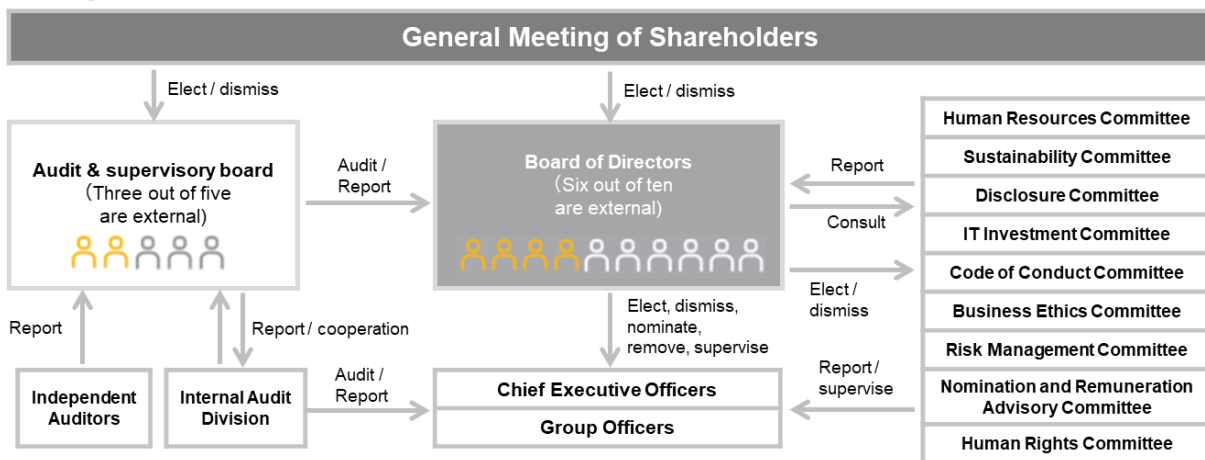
General Meeting of Shareholders

Elect / dismiss

Elect / dismiss

Audit & supervisory board
(Three out of five are external)

Audit / Report

Board of Directors
(Six out of ten are external)

Report

Consult

Elect / dismiss

Human Resources Committee
Sustainability Committee
Disclosure Committee
IT Investment Committee
Code of Conduct Committee
Business Ethics Committee
Risk Management Committee
Nomination and Remuneration Advisory Committee
Human Rights Committee

Report

Report / cooperation

Elect, dismiss, nominate, remove, supervise

Report / supervise

Independent Auditors

Internal Audit Division

Audit / Report

Chief Executive Officers

Group Officers